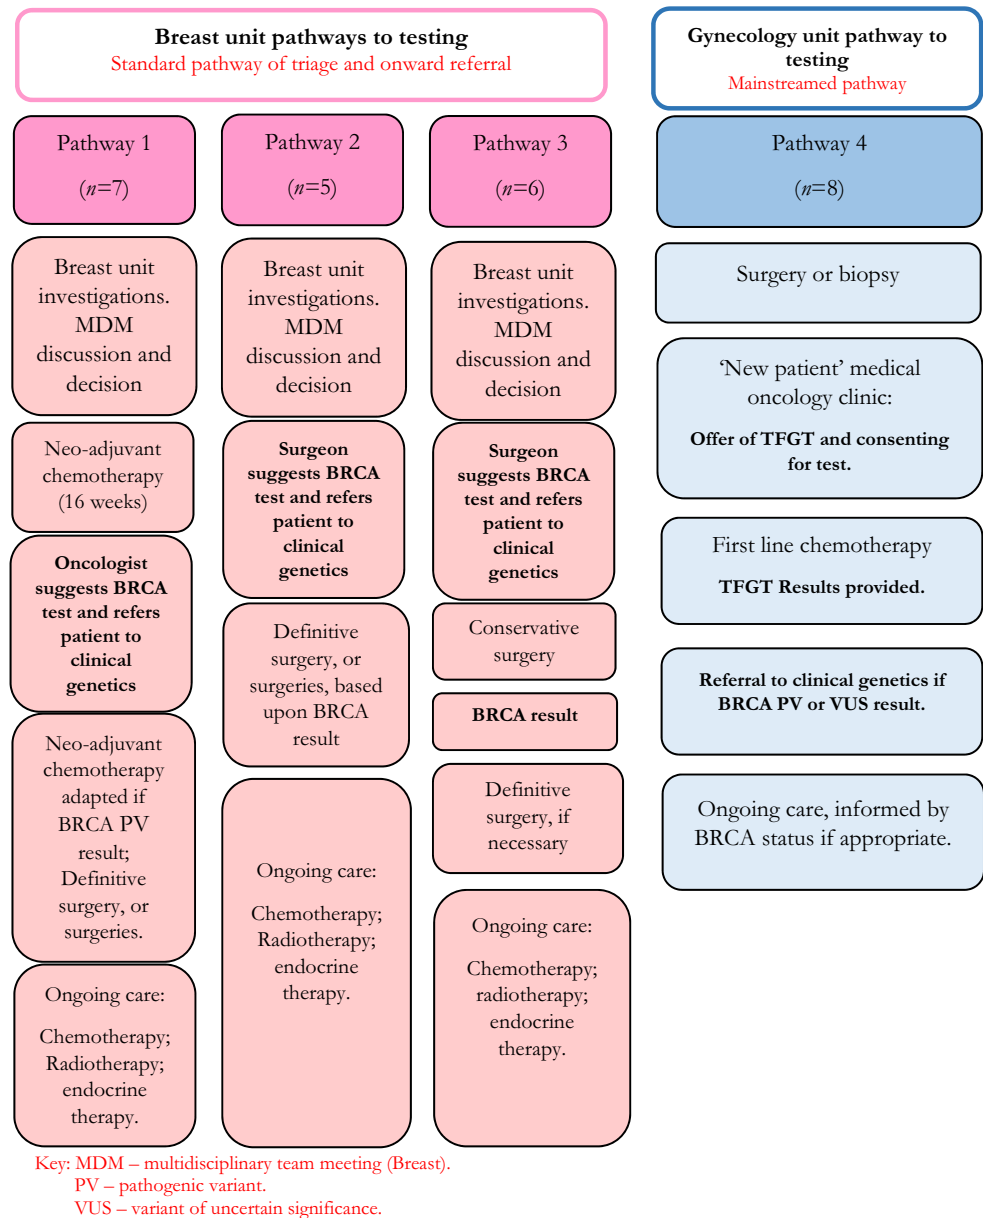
**Breast unit pathways to testing**
Standard pathway of triage and onward referral

**Gynecology unit pathway to testing**
Mainstreamed pathway

Pathway 1
($n$=7)

Breast unit investigations. MDM discussion and decision

Neo-adjuvant chemotherapy (16 weeks)

**Oncologist suggests BRCA test and refers patient to clinical genetics**

Neo-adjuvant chemotherapy adapted if BRCA PV result; Definitive surgery, or surgeries.

Ongoing care:

Chemotherapy; Radiotherapy; endocrine therapy.

Pathway 2
($n$=5)

Breast unit investigations. MDM discussion and decision

**Surgeon suggests BRCA test and refers patient to clinical genetics**

Definitive surgery, or surgeries, based upon BRCA result

Ongoing care:

Chemotherapy; Radiotherapy; endocrine therapy.

Pathway 3
($n$=6)

Breast unit investigations. MDM discussion and decision

**Surgeon suggests BRCA test and refers patient to clinical genetics**

Conservative surgery

**BRCA result**

Definitive surgery, if necessary

Ongoing care:

Chemotherapy; radiotherapy; endocrine therapy.

Pathway 4
($n$=8)

Surgery or biopsy

'New patient' medical oncology clinic:

**Offer of TFGT and consenting for test.**

First line chemotherapy

**TFGT Results provided.**

**Referral to clinical genetics if BRCA PV or VUS result.**

Ongoing care, informed by BRCA status if appropriate.

Key: MDM – multidisciplinary team meeting (Breast).
PV – pathogenic variant.
VUS – variant of uncertain significance.